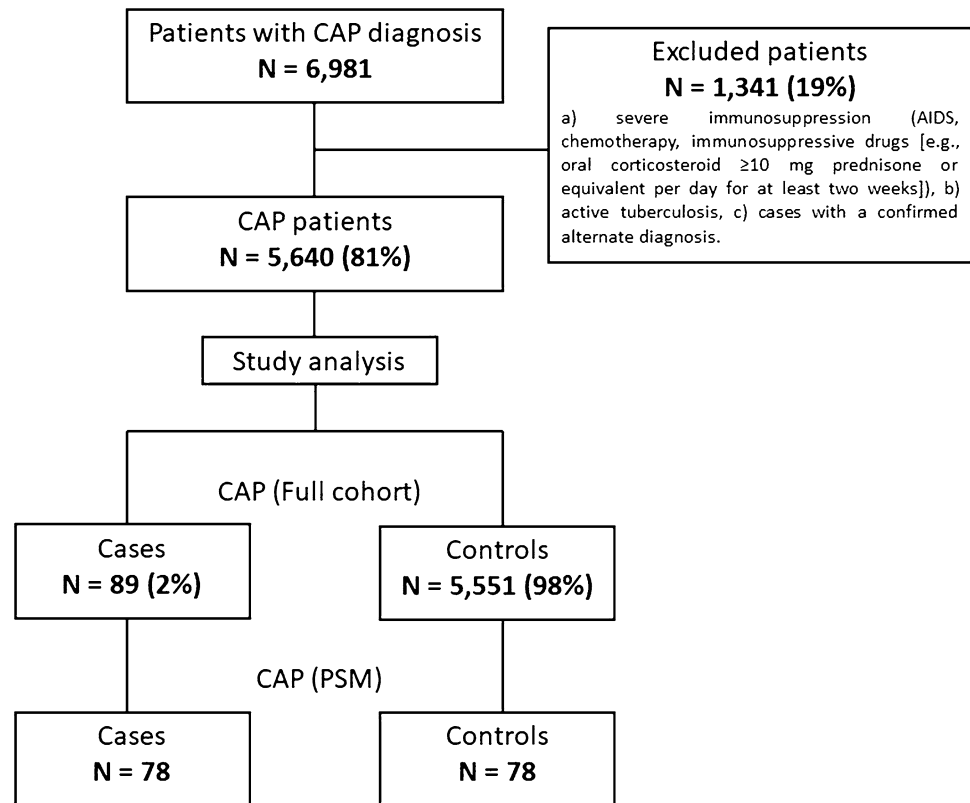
Patients with CAP diagnosis
**N = 6,981**

Excluded patients
**N = 1,341 (19%)**
a) severe immunosuppression (AIDS, chemotherapy, immunosuppressive drugs [e.g., oral corticosteroid ≥10 mg prednisone or equivalent per day for at least two weeks]), b) active tuberculosis, c) cases with a confirmed alternate diagnosis.

CAP patients
**N = 5,640 (81%)**

Study analysis

CAP (Full cohort)

Cases
**N = 89 (2%)**

Controls
**N = 5,551 (98%)**

CAP (PSM)

Cases
**N = 78**

Controls
**N = 78**